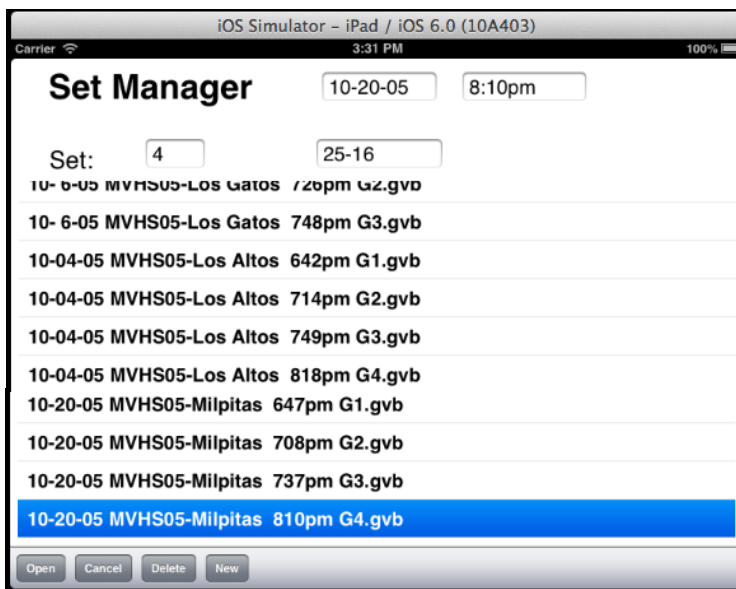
iOS Simulator – iPad / iOS 6.0 (10A403)

Carrier

3:31 PM

100%

Set Manager

10-20-05

8:10pm

Set:

4

25-16

10- 6-05 MVHS05-Los Gatos 726pm G2.gvb

10- 6-05 MVHS05-Los Gatos 748pm G3.gvb

10-04-05 MVHS05-Los Altos 642pm G1.gvb

10-04-05 MVHS05-Los Altos 714pm G2.gvb

10-04-05 MVHS05-Los Altos 749pm G3.gvb

10-04-05 MVHS05-Los Altos 818pm G4.gvb

10-20-05 MVHS05-Milpitas 647pm G1.gvb

10-20-05 MVHS05-Milpitas 708pm G2.gvb

10-20-05 MVHS05-Milpitas 737pm G3.gvb

10-20-05 MVHS05-Milpitas 810pm G4.gvb

Open

Cancel

Delete

New